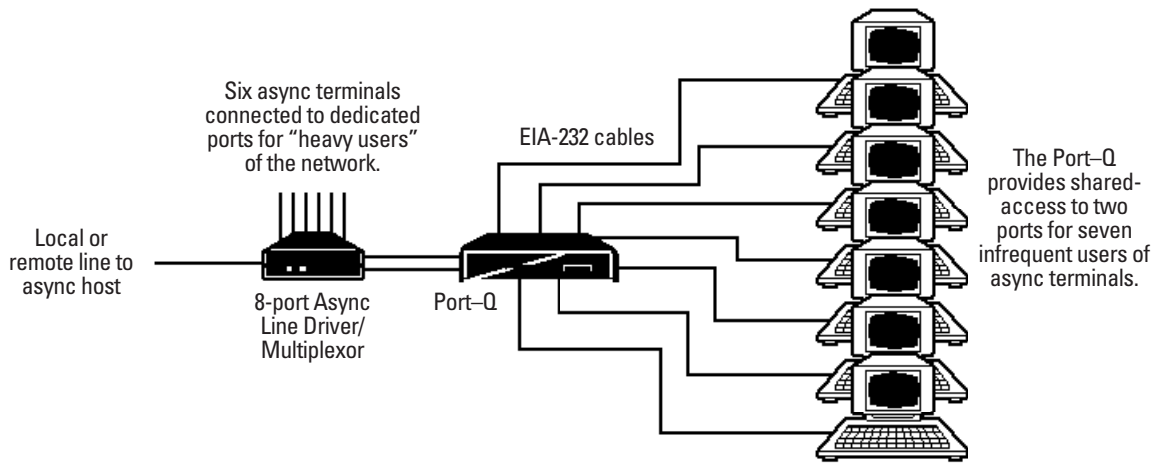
Six async terminals connected to dedicated ports for "heavy users" of the network.

EIA-232 cables

The Port–Q provides shared-access to two ports for seven infrequent users of async terminals.

Local or remote line to async host

8-port Async Line Driver/ Multiplexor

Port–Q